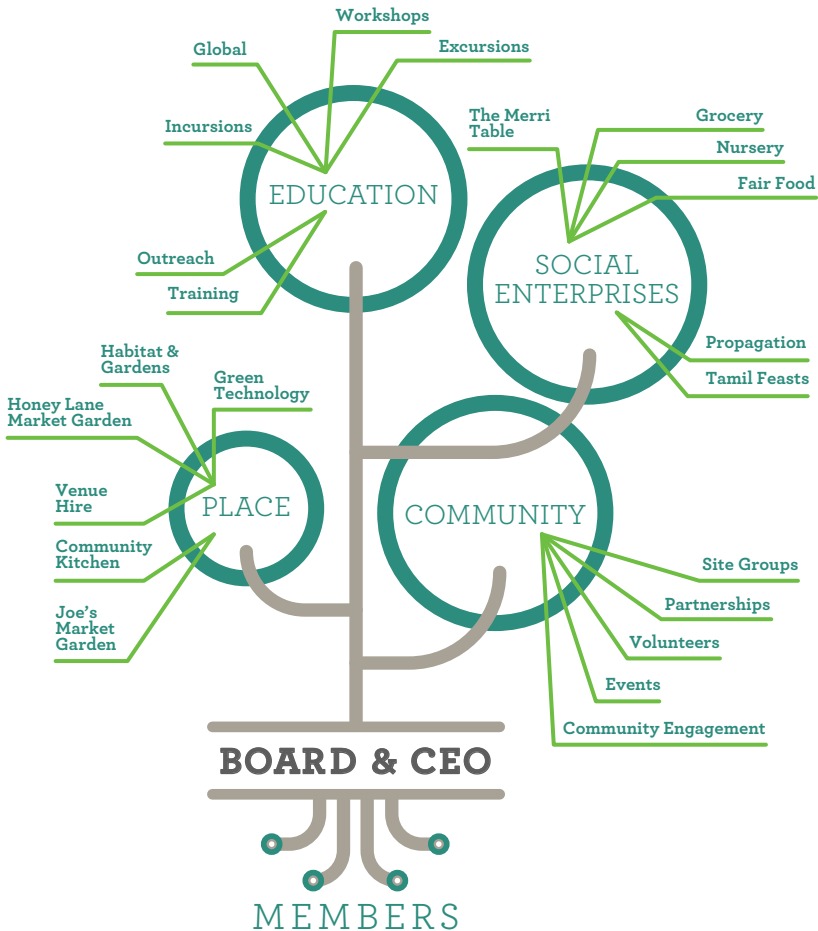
Workshops
Global
Excursions
Incursions
EDUCATION
Outreach
Training

The Merri Table
Grocery
Nursery
Fair Food
SOCIAL ENTERPRISES
Propagation
Tamil Feasts

Habitat & Gardens
Green Technology
Honey Lane Market Garden
Venue Hire
PLACE
Community Kitchen
Joe's Market Garden

COMMUNITY
Site Groups
Partnerships
Volunteers
Events
Community Engagement

BOARD & CEO

MEMBERS